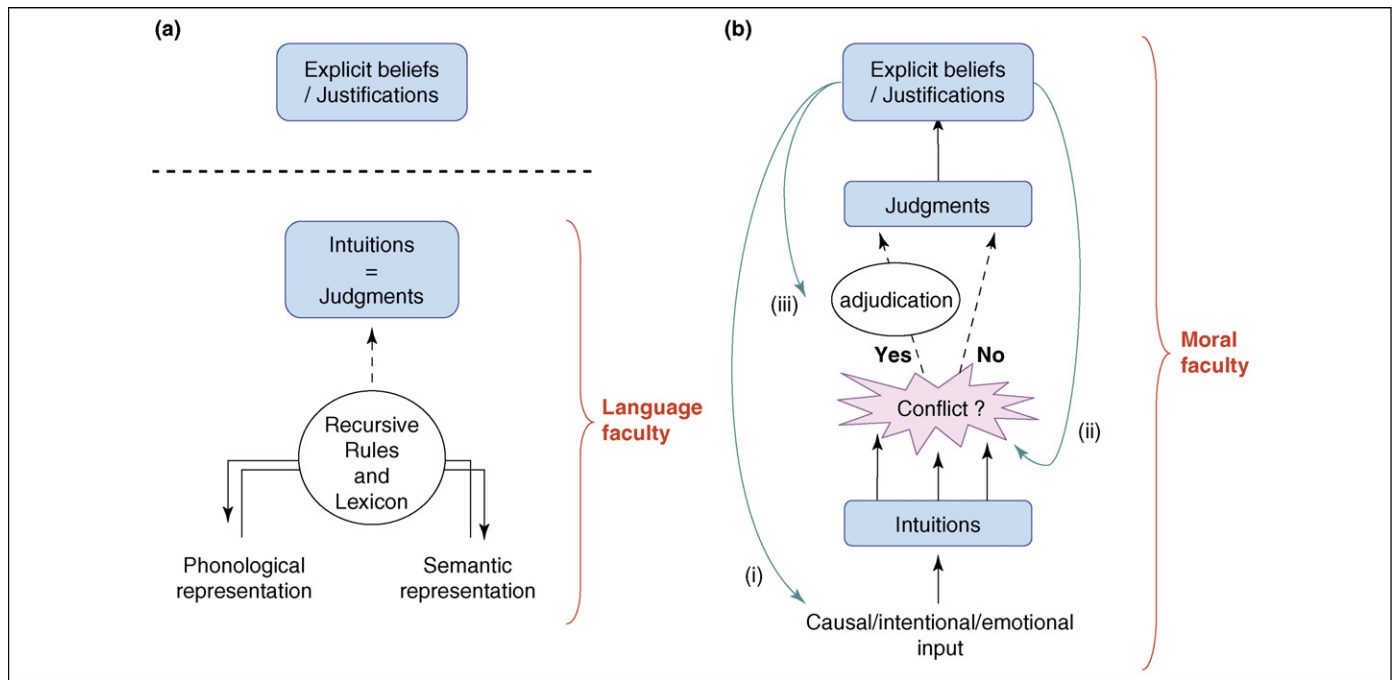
(a)

Explicit beliefs / Justifications

Intuitions = Judgments

Recursive Rules and Lexicon

Phonological representation

Semantic representation

Language faculty

(b)

Explicit beliefs / Justifications

Judgments

adjudication

(iii)

Yes

No

Conflict ?

(ii)

Intuitions

(i)

Causal/intentional/emotional input

Moral faculty